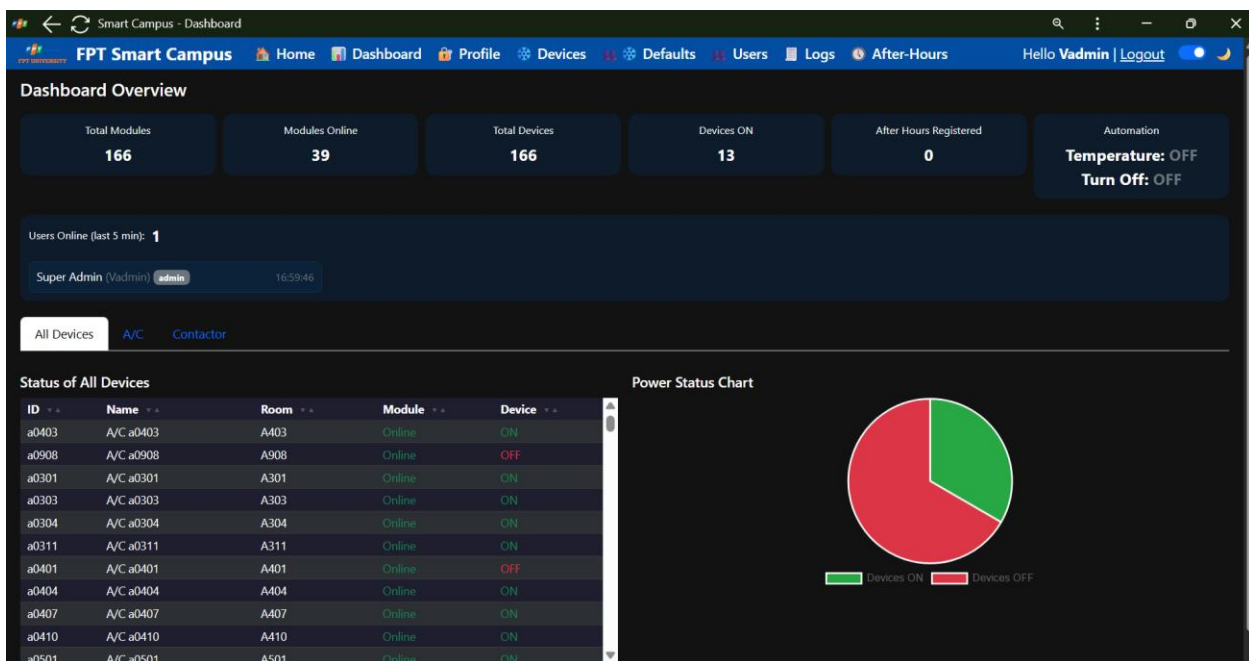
Smart Campus - Dashboard

FPT UNIVERSITY FPT Smart Campus Home Dashboard Profile Devices Defaults Users Logs After-Hours Hello Vadmin | Logout

Dashboard Overview

Total Modules
166

Modules Online
39

Total Devices
166

Devices ON
13

After Hours Registered
0

Automation
Temperature: OFF
Turn Off: OFF

Users Online (last 5 min): 1

Super Admin (Vadmin) admin 16:59:46

All Devices A/C Contactor

Status of All Devices

| ID | Name | Room | Module | Device |
|---|---|---|---|---|
| a0403 | A/C a0403 | A403 | Online | ON |
| a0908 | A/C a0908 | A908 | Online | OFF |
| a0301 | A/C a0301 | A301 | Online | ON |
| a0303 | A/C a0303 | A303 | Online | ON |
| a0304 | A/C a0304 | A304 | Online | ON |
| a0311 | A/C a0311 | A311 | Online | ON |
| a0401 | A/C a0401 | A401 | Online | OFF |
| a0404 | A/C a0404 | A404 | Online | ON |
| a0407 | A/C a0407 | A407 | Online | ON |
| a0410 | A/C a0410 | A410 | Online | ON |
| a0501 | A/C a0501 | A501 | Online | ON |

Power Status Chart

Devices ON Devices OFF